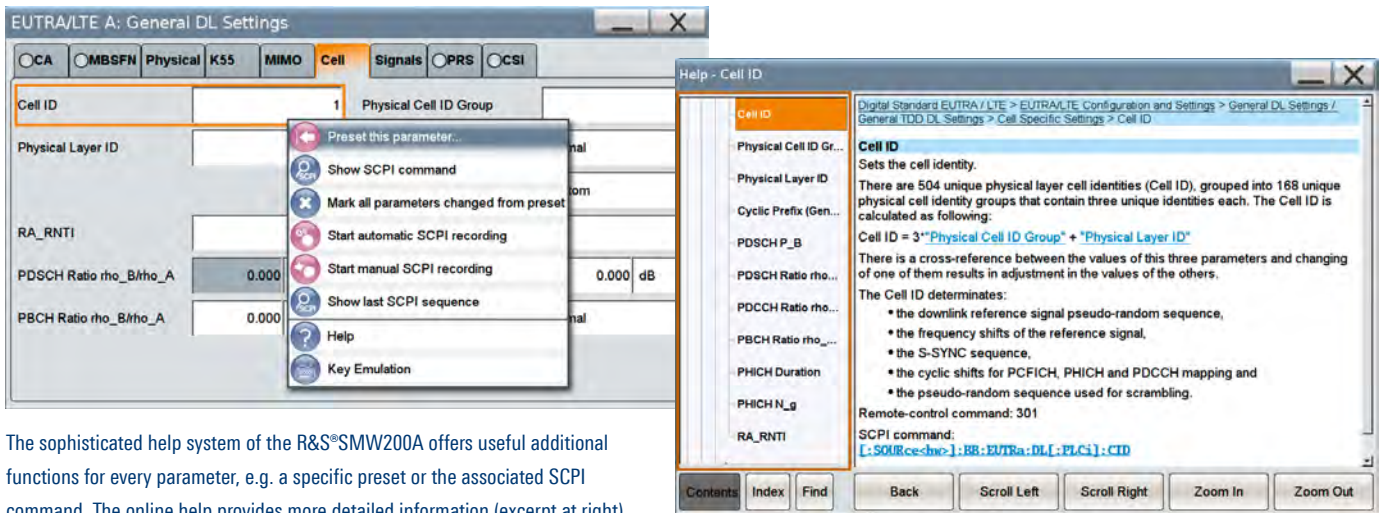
EUTRA/LTE A: General DL Settings

CA MBSFN Physical K55 MIMO Cell Signals PRS CSI

Cell ID 1 Physical Cell ID Group

Physical Layer ID

RA_RNTI

PDSCH Ratio rho_B/rho_A 0.000

PBCH Ratio rho_B/rho_A 0.000

0.000 dB

nal

tom

nal

Preset this parameter...

Show SCPI command

Mark all parameters changed from preset

Start automatic SCPI recording

Start manual SCPI recording

Show last SCPI sequence

Help

Key Emulation

The sophisticated help system of the R&S®SMW200A offers useful additional functions for every parameter, e.g. a specific preset or the associated SCPI command. The online help provides more detailed information (excerpt at right).

Help - Cell ID

Cell ID
Physical Cell ID Gr...
Physical Layer ID
Cyclic Prefix (Gen...
PDSCH P_B
PDSCH Ratio rho...
PDCCH Ratio rho...
PBCH Ratio rho_...
PHICH Duration
PHICH N_g
RA_RNTI

Digital Standard EUTRA / LTE > EUTRA/LTE Configuration and Settings > General DL Settings / General TDD DL Settings > Cell Specific Settings > Cell ID

Cell ID
Sets the cell identity.

There are 504 unique physical layer cell identities (Cell ID), grouped into 168 unique physical cell identity groups that contain three unique identities each. The Cell ID is calculated as following:

Cell ID = 3*"Physical Cell ID Group" + "Physical Layer ID"

There is a cross-reference between the values of this three parameters and changing of one of them results in adjustment in the values of the others.

The Cell ID determinates:
• the downlink reference signal pseudo-random sequence,
• the frequency shifts of the reference signal,
• the S-SYNC sequence,
• the cyclic shifts for PCFICH, PHICH and PDCCH mapping and
• the pseudo-random sequence used for scrambling.

Remote-control command: 301

SCPI command:
[:SOURce<hw>]:BB:EUTRa:DL[:PLCi]:CID

Contents Index Find Back Scroll Left Scroll Right Zoom In Zoom Out